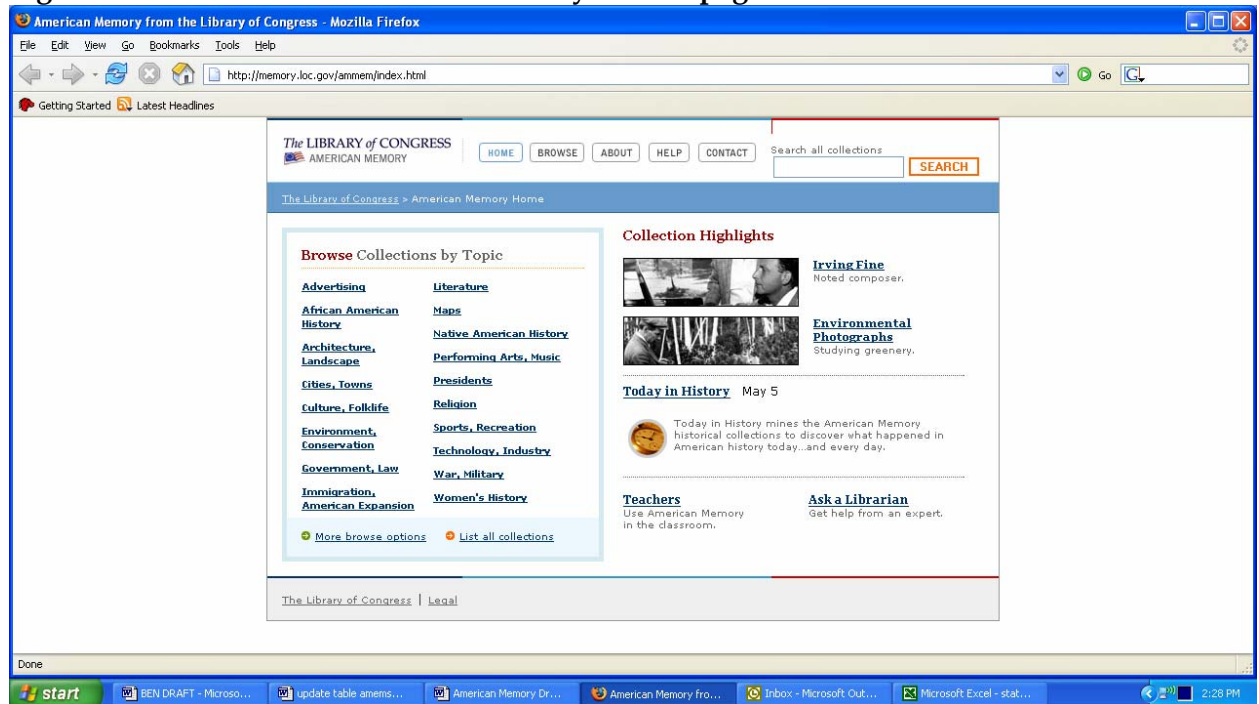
American Memory from the Library of Congress - Mozilla Firefox

File Edit View Go Bookmarks Tools Help

http://memory.loc.gov/ammem/index.html

Go

Getting Started Latest Headlines

The LIBRARY of CONGRESS
AMERICAN MEMORY

HOME BROWSE ABOUT HELP CONTACT

Search all collections

SEARCH

The Library of Congress > American Memory Home

Browse Collections by Topic

Advertising
African American History
Architecture, Landscape
Cities, Towns
Culture, Folklife
Environment, Conservation
Government, Law
Immigration, American Expansion

Literature
Maps
Native American History
Performing Arts, Music
Presidents
Religion
Sports, Recreation
Technology, Industry
War, Military
Women's History

More browse options   List all collections

Collection Highlights

Irving Fine
Noted composer.

Environmental Photographs
Studying greenery.

Today in History May 5

Today in History mines the American Memory historical collections to discover what happened in American history today...and every day.

Teachers
Use American Memory in the classroom.

Ask a Librarian
Get help from an expert.

The Library of Congress | Legal

Done

start  BEN DRAFT - Microso...  update table amems...  American Memory Dr...  American Memory fro...  Inbox - Microsoft Out...  Microsoft Excel - stat...  2:28 PM